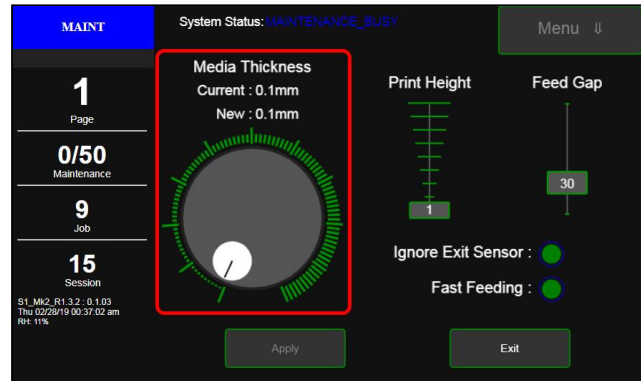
MAINT

System Status: MAINTENANCE_BUSY

Menu ⇓

1
Page

0/50
Maintenance

9
Job

15
Session

S1_Mk2_R1.3.2 : 0.1.03
Thu 02/28/19 00:37:02 am
RH: 11%

Media Thickness
Current : 0.1mm
New : 0.1mm

Print Height

1

Feed Gap

30

Ignore Exit Sensor :

Fast Feeding :

Apply

Exit